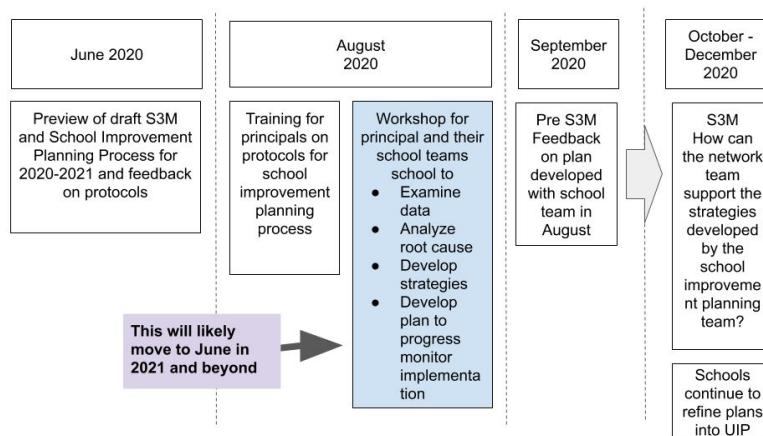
June 2020

Preview of draft S3M and School Improvement Planning Process for 2020-2021 and feedback on protocols

August 2020

Training for principals on protocols for school improvement planning process

Workshop for principal and their school teams school to
- Examine data
- Analyze root cause
- Develop strategies
- Develop plan to progress monitor implementation

This will likely move to June in 2021 and beyond

September 2020

Pre S3M Feedback on plan developed with school team in August

October - December 2020

S3M How can the network team support the strategies developed by the school improvement planning team?

Schools continue to refine plans into UIP